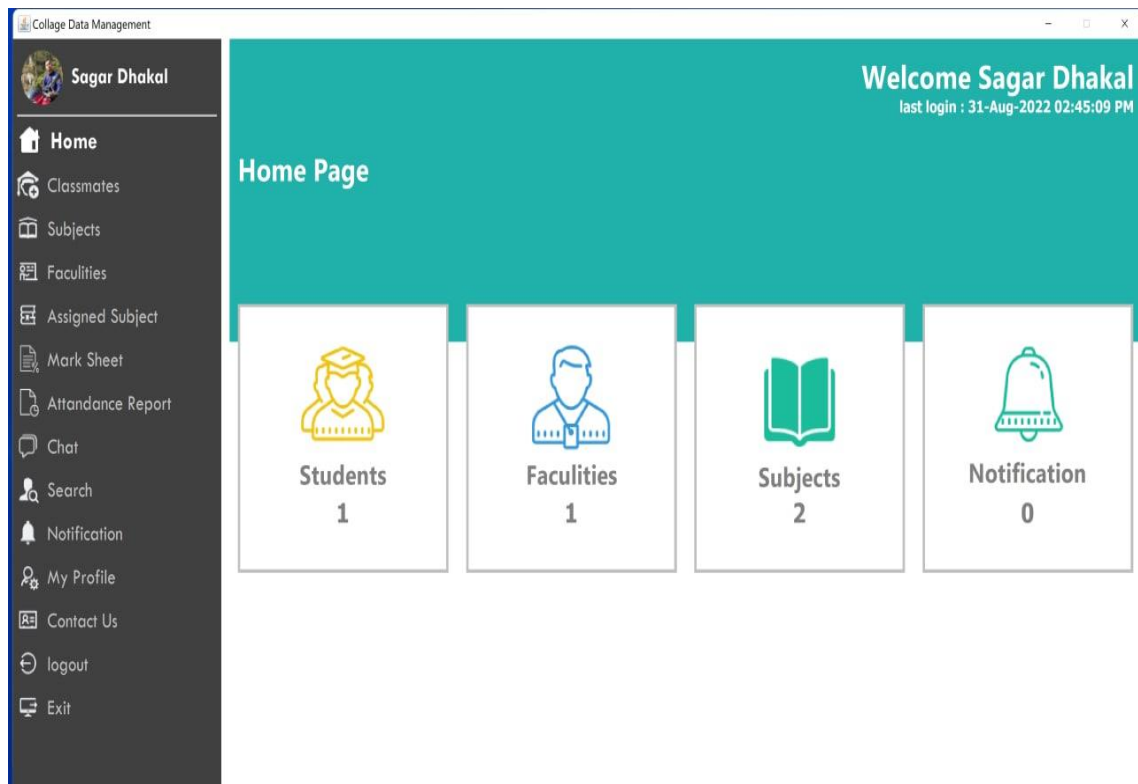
Collage Data Management

Sagar Dhakal

Home
Classmates
Subjects
Faculities
Assigned Subject
Mark Sheet
Attandance Report
Chat
Search
Notification
My Profile
Contact Us
logout
Exit

Welcome Sagar Dhakal
last login : 31-Aug-2022 02:45:09 PM

Home Page

Students
1

Faculities
1

Subjects
2

Notification
0